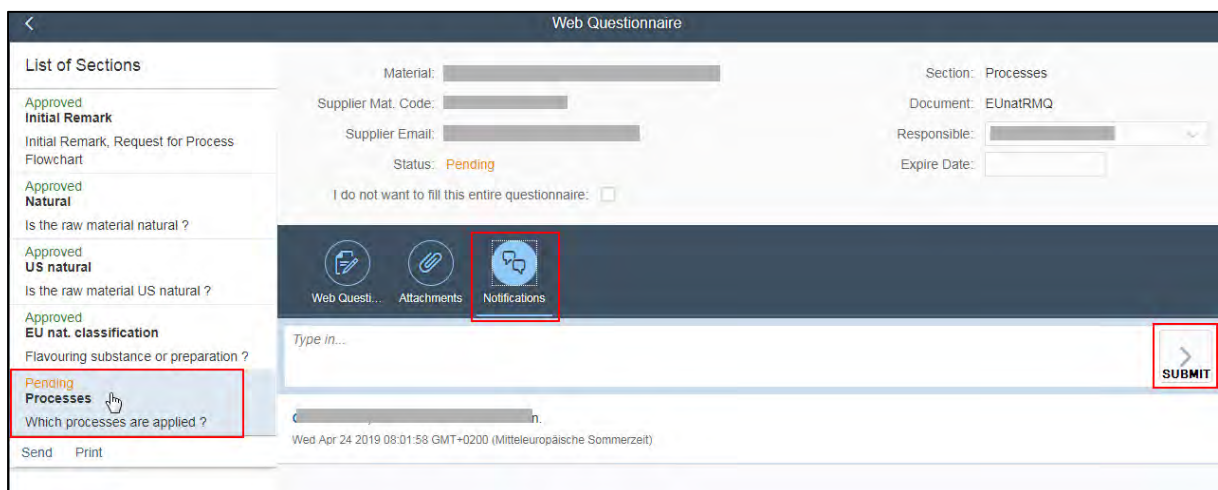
Web Questionnaire

List of Sections

Approved
Initial Remark
Initial Remark, Request for Process Flowchart

Approved
Natural
Is the raw material natural ?

Approved
US natural
Is the raw material US natural ?

Approved
EU nat. classification
Flavouring substance or preparation ?

Pending
Processes
Which processes are applied ?

Send Print

Material: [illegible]
Supplier Mat. Code: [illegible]
Supplier Email: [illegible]
Status: Pending
I do not want to fill this entire questionnaire:

Section: Processes
Document: EUnatRMQ
Responsible: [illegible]
Expire Date:

Web Questi... Attachments Notifications

Type in...

SUBMIT

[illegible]n.
Wed Apr 24 2019 08:01:58 GMT+0200 (Mitteleuropäische Sommerzeit)